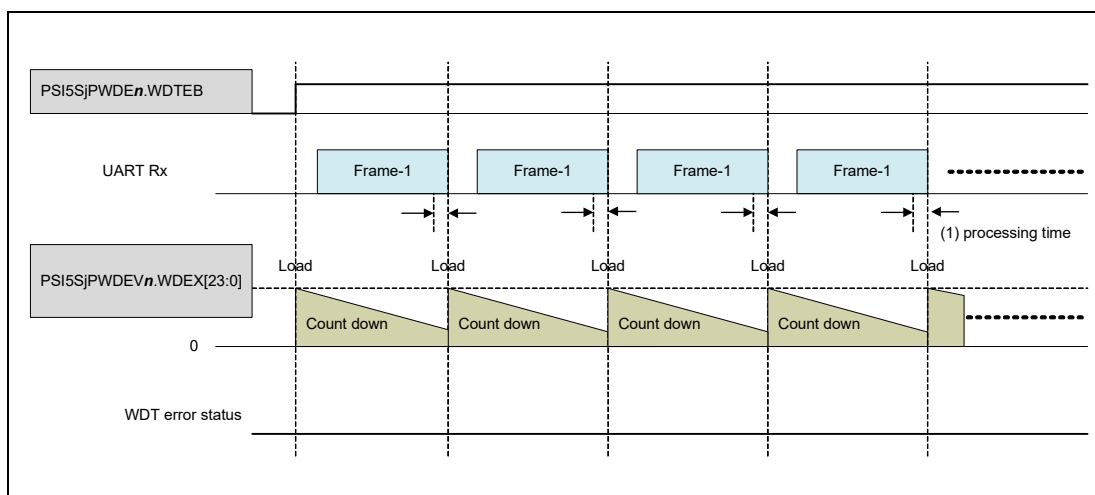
PSI5SjPWDE*n*.WDTEB

UART Rx

Frame-1

Frame-1

Frame-1

Frame-1

(1) processing time

PSI5SjPWDEV*n*.WDEX[23:0]

Load

Load

Load

Load

Load

Count down

Count down

Count down

Count down

0

WDT error status